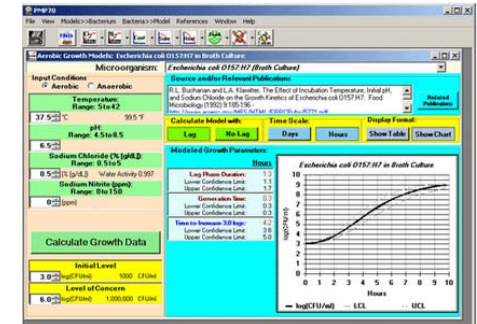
PMP70

File View Models>>Bacterium Bacteria>>Model References Window Help

Aerobic Growth Models: Escherichia coli O157:H7 in Broth Culture

Microorganism: Escherichia coli O157:H7 (Broth Culture)

Input Conditions
Aerobic Anaerobic

Temperature: Range: 5 to 42
37.5 °C 99.5 °F

pH: Range: 4.5 to 8.5
6.5

Sodium Chloride (% [g/L]): Range: 0.5 to 5
0.5 % [g/L] Water Activity 0.997

Sodium Nitrite (ppm): Range: 0 to 150
0 (ppm)

Calculate Growth Data

Initial Level
3.0 log(CFU/ml) 1000 CFU/ml

Level of Concern
6.0 log(CFU/ml) 1,000,000 CFU/ml

Source and/or Relevant Publications:
R.L. Buchanan and L.A. Klawitter, The Effect of Incubation Temperature, Initial pH, and Sodium Chloride on the Growth Kinetics of Escherichia coli O157:H7. Food Microbiology (1992) 9:185-196.
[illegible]

Related Publications

Calculate Model with: Lag No Lag

Time Scale: Days Hours

Display Format: Show Table Show Chart

Modeled Growth Parameters:

Hours

| | |
|---|---|
| Lag Phase Duration: | 1.3 |
| Lower Confidence Limit: | 1.1 |
| Upper Confidence Limit: | 1.7 |
| Generation Time: | 0.3 |
| Lower Confidence Limit: | 0.3 |
| Upper Confidence Limit: | 0.3 |
| Time to Increase 3.0 logs: | 4.2 |
| Lower Confidence Limit: | 3.6 |
| Upper Confidence Limit: | 5.0 |

Escherichia coli O157:H7 in Broth Culture

log(CFU/ml)
10 9 8 7 6 5 4 3 2 1 0

0 1 2 3 4 5 6 7 8 9 10
Hours

log(CFU/ml) LCL UCL